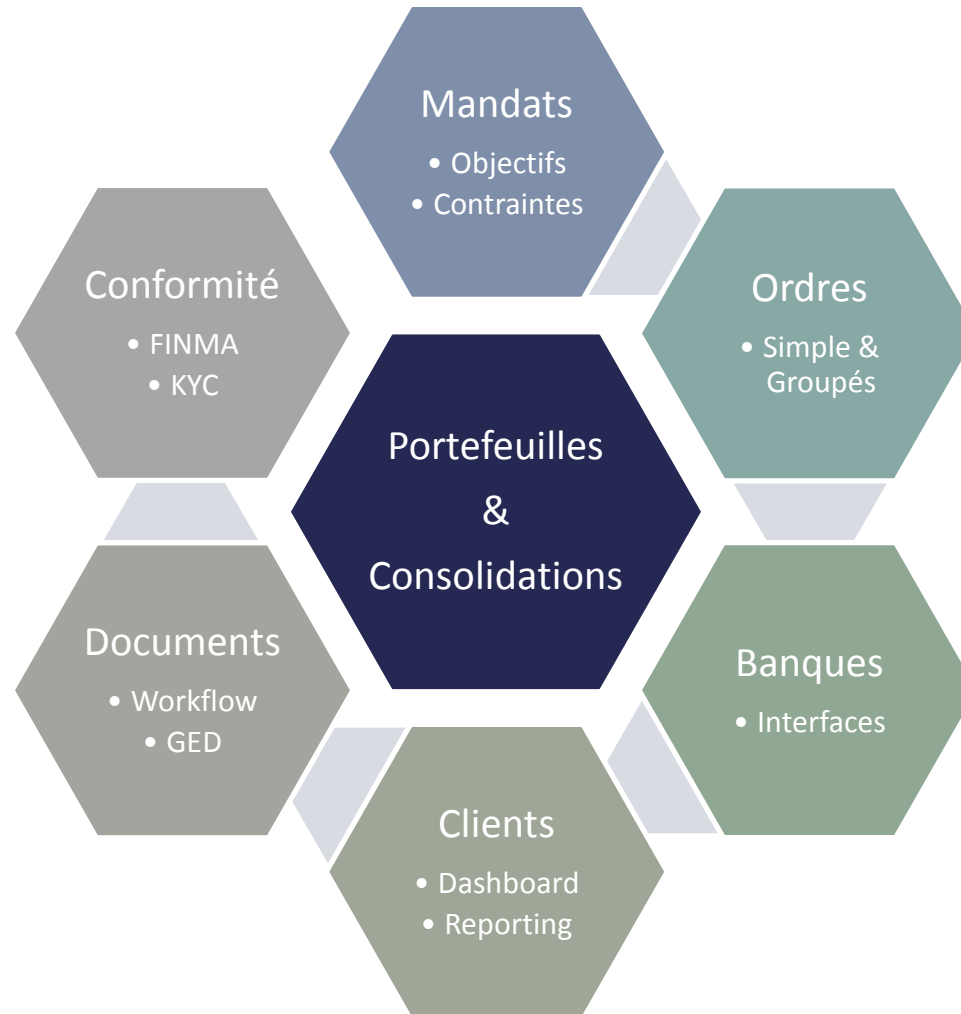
Mandats
• Objectifs
• Contraintes

Conformité
• FINMA
• KYC

Ordres
• Simple & Groupés

Portefeuilles
&
Consolidations

Documents
• Workflow
• GED

Banques
• Interfaces

Clients
• Dashboard
• Reporting